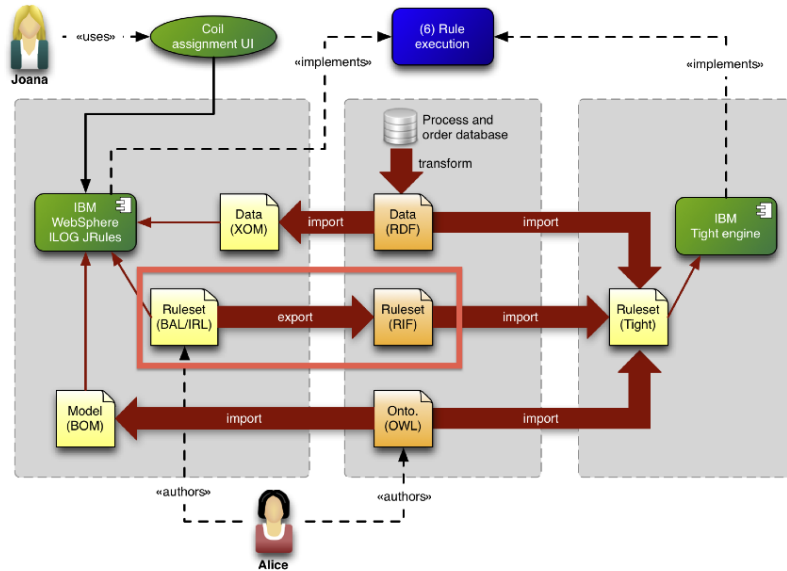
Joana

«uses»

Coil assignment UI

«implements»

(6) Rule execution

«implements»

Process and order database

transform

IBM WebSphere ILOG JRules

Data (XOM)

import

Data (RDF)

import

IBM Tight engine

Ruleset (BAL/IRL)

export

Ruleset (RIF)

import

Ruleset (Tight)

Model (BOM)

import

Onto. (OWL)

import

«authors»

«authors»

Alice